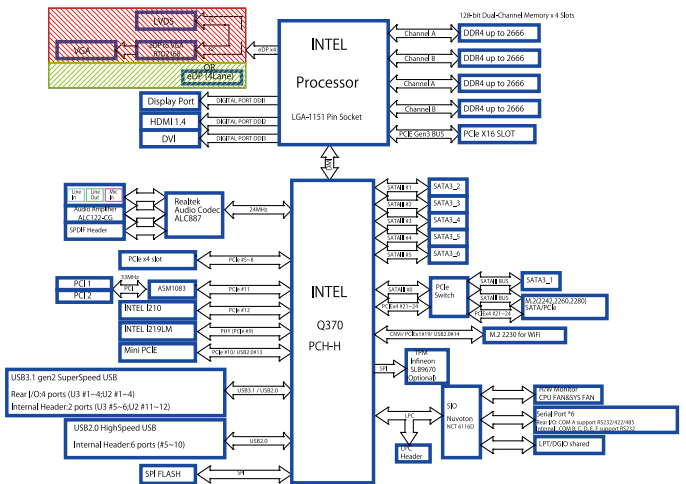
128-bit Dual-Channel Memory x 4 Slots

LVDS

VGA

eDP & VGA
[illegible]

OR

eDP (4Lane)

eDPx4

INTEL

Processor

LGA-1151 Pin Socket

Channel A

DDR4 up to 2666

Channel B

DDR4 up to 2666

Channel A

DDR4 up to 2666

Channel B

DDR4 up to 2666

PCIE Gen3 BUS

PCIe X16 SLOT

Display Port

DIGITAL PORT DDI

HDMI 1.4

DIGITAL PORT DDI

DVI

DIGITAL PORT DDI

DMI

Line In

Line Out

Mic In

Audio Amplifier

ALC122-CG

SPDIF Header

Realtek Audio Codec ALC887

24MHz

PCIe x4 slot

PCIe #5~8

PCI 1

PCI 2

33MHz

PCI

ASM1083

PCIe #11

INTEL I210

PCIe #12

INTEL I219LM

PHY (PCIe #9)

Mini PCIE

PCIe #10/ USB2.0#13

INTEL

Q370

PCH-H

SATA3 #1

SATA3_2

SATA3 #2

SATA3_3

SATA3 #3

SATA3_4

SATA3 #4

SATA3_5

SATA3 #5

SATA3_6

SATA3 #0

PCIe #21~24

PCIe Switch

SATA3 BUS

SATA3_1

SATA3 BUS

M.2(2242,2260,2280) SATA/PCIe

PCIe x4 #21~24

CNVi/ PCIe #19/ USB2.0#14

M.2 2230 for WiFi

USB3.1 gen2 SuperSpeed USB

Rear I/O:4 ports (U3 #1~4;U2 #1~4)

Internal Header:2 ports (U3 #5~6;U2 #11~12)

USB3.1 / USB2.0

SPI

TPM Infineon SLB9670 Optional

USB2.0 HighSpeed USB

Internal Header:6 ports (#5~10)

USB2.0

LPC

LPC Header

SIO

Nuvoton

NCT 6116D

H/W Monitor

CPU FAN&SYS FAN

Serial Port *6

Rear I/O: COM A support RS232/422/485

Internal : COM B, C, D, E, F support RS232

LPT/DGIO shared

SPI FLASH

SPI